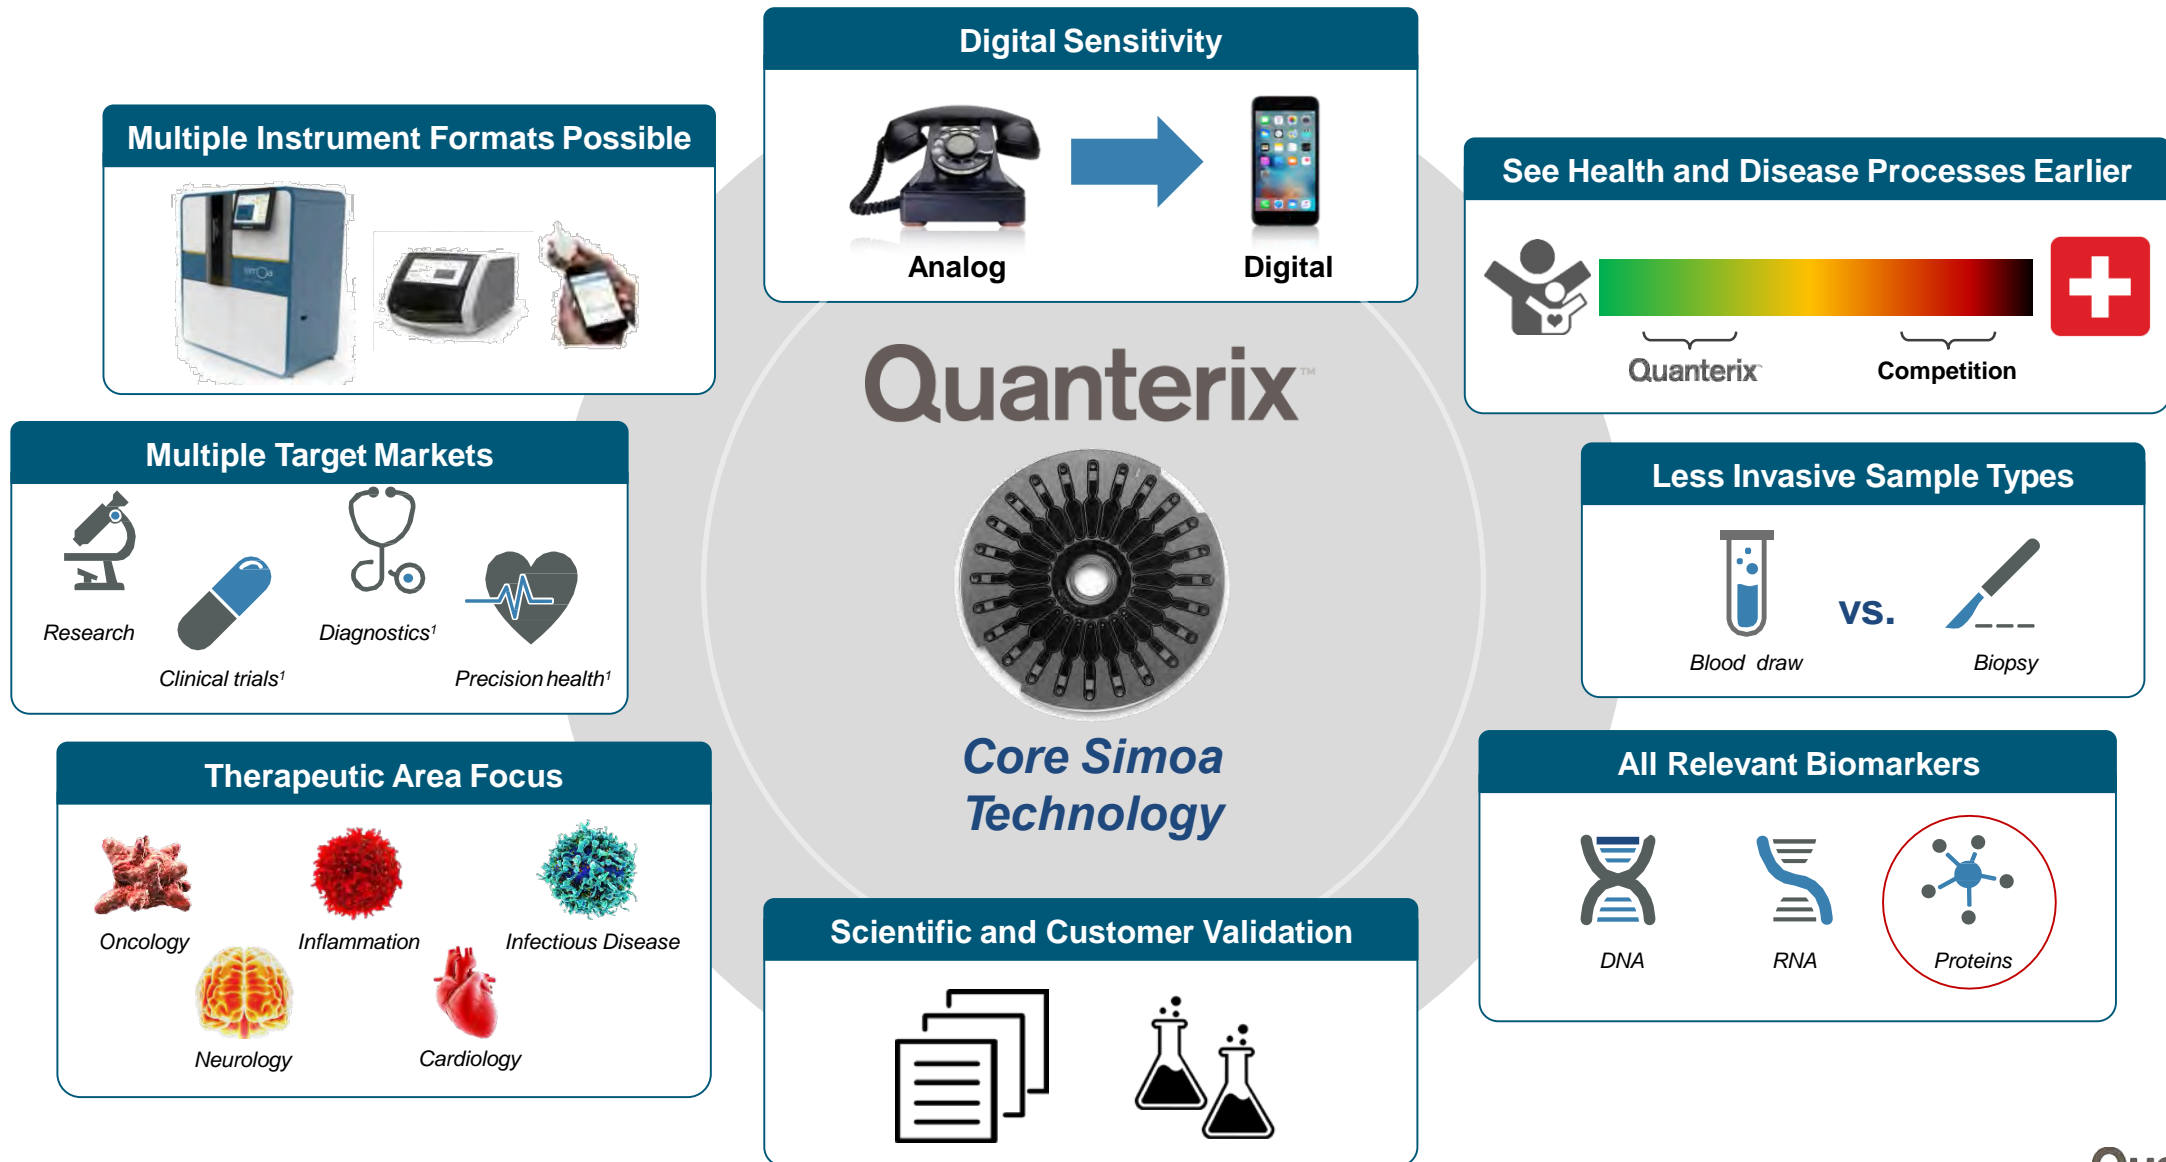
Digital Sensitivity

Analog

Digital

Multiple Instrument Formats Possible

See Health and Disease Processes Earlier

Quanterix

Competition

Quanterix™

Core Simoa Technology

Multiple Target Markets

Research

Clinical trials¹

Diagnostics¹

Precision health¹

Less Invasive Sample Types

Blood draw

vs.

Biopsy

Therapeutic Area Focus

Oncology

Inflammation

Infectious Disease

Neurology

Cardiology

All Relevant Biomarkers

DNA

RNA

Proteins

Scientific and Customer Validation